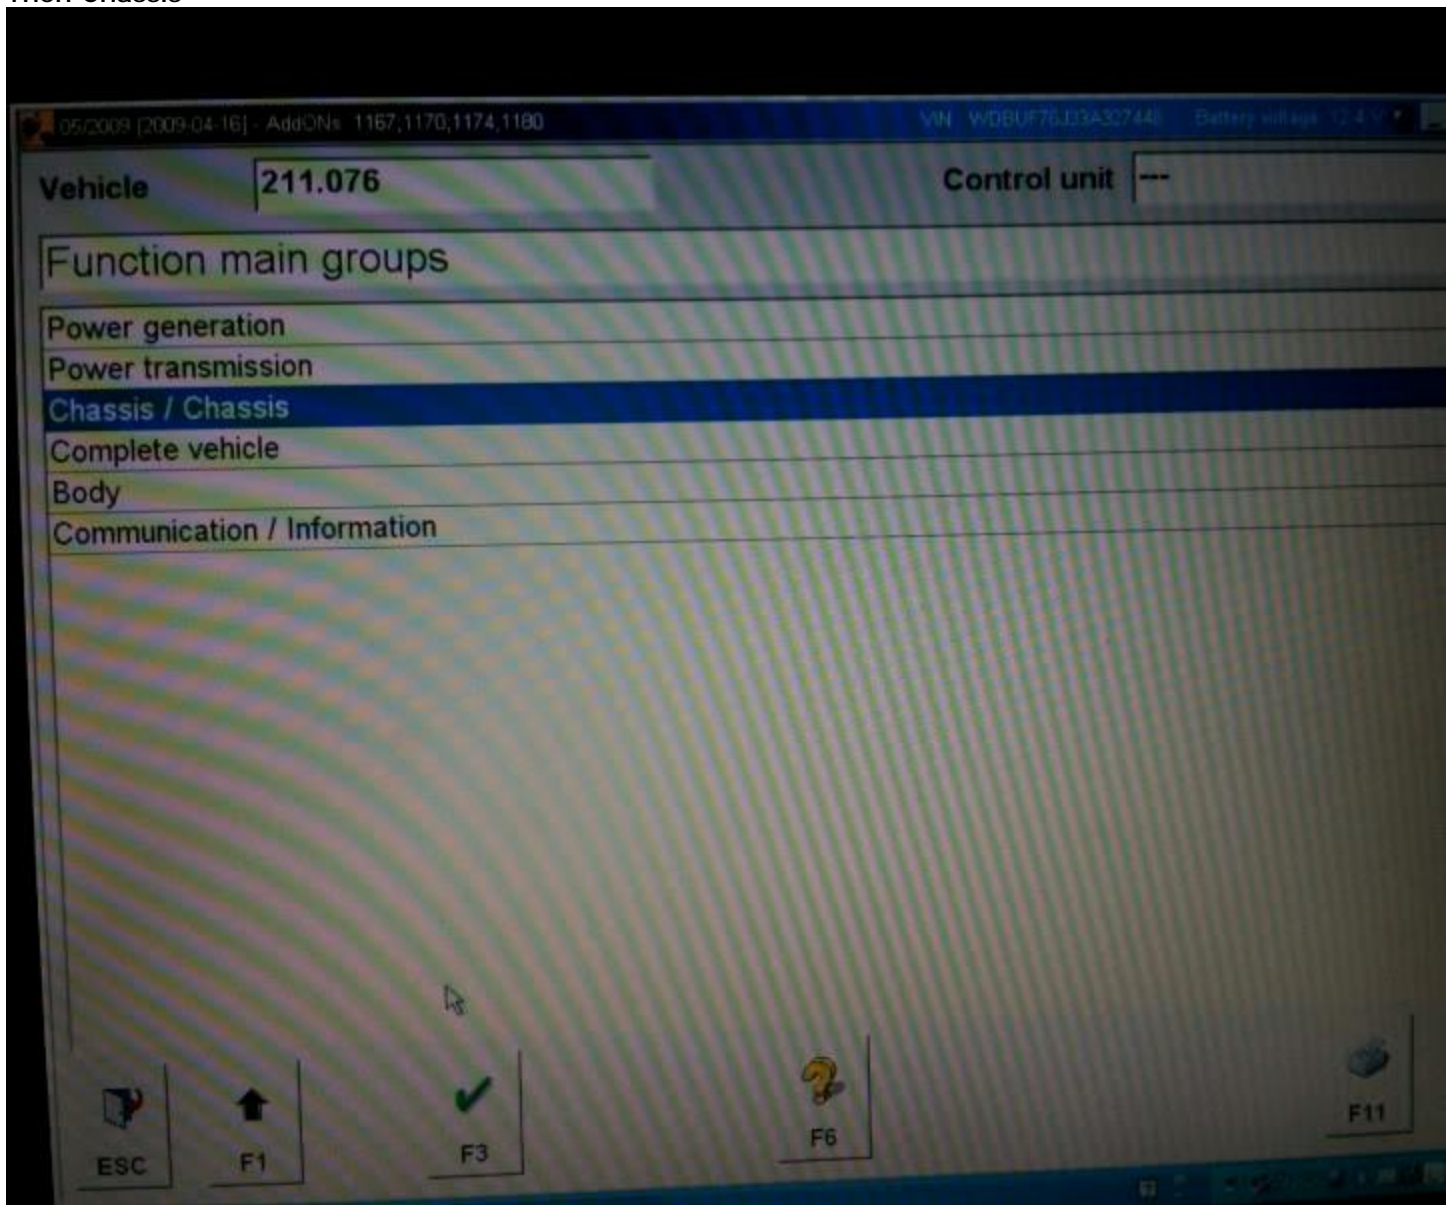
Then Chassis

05/2009 [2009-04-16] - AddONs 1167,1170,1174,1180 VIN WDBUF76J13A327448 Battery voltage 12.4 V

Vehicle 211.076 Control unit ---

Function main groups

Power generation
Power transmission
Chassis / Chassis
Complete vehicle
Body
Communication / Information

ESC F1 F3 F6 F11